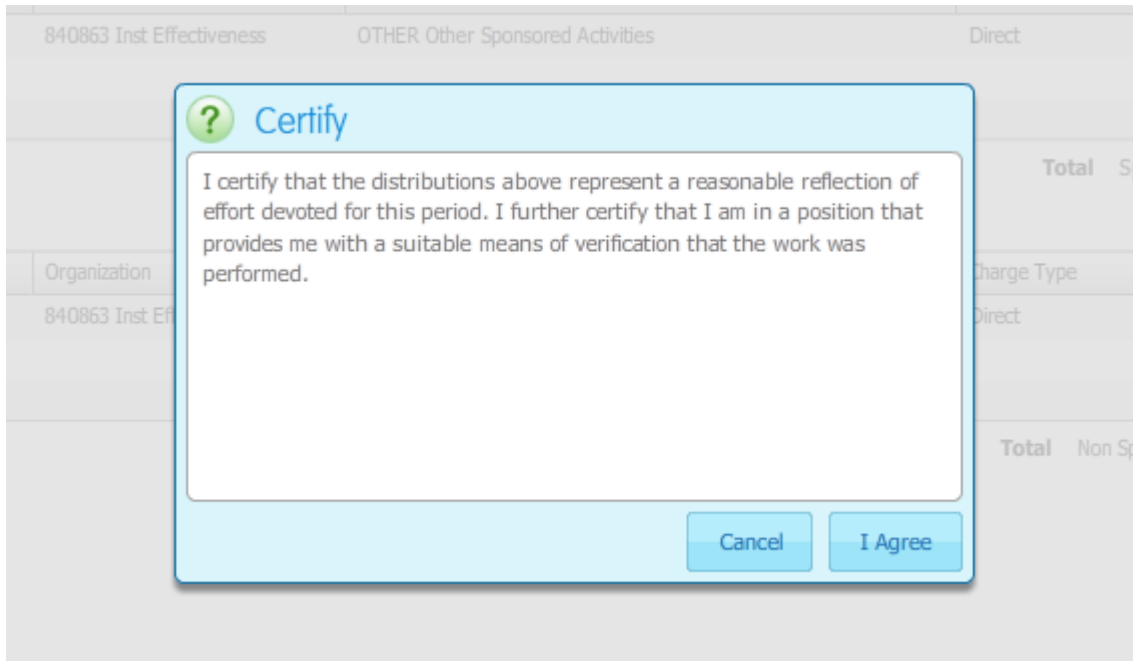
840863 Inst Effectiveness OTHER Other Sponsored Activities Direct

Total S

Organization

840863 Inst Eff

harge Type

irect

Total Non S

? Certify

I certify that the distributions above represent a reasonable reflection of effort devoted for this period. I further certify that I am in a position that provides me with a suitable means of verification that the work was performed.

Cancel I Agree